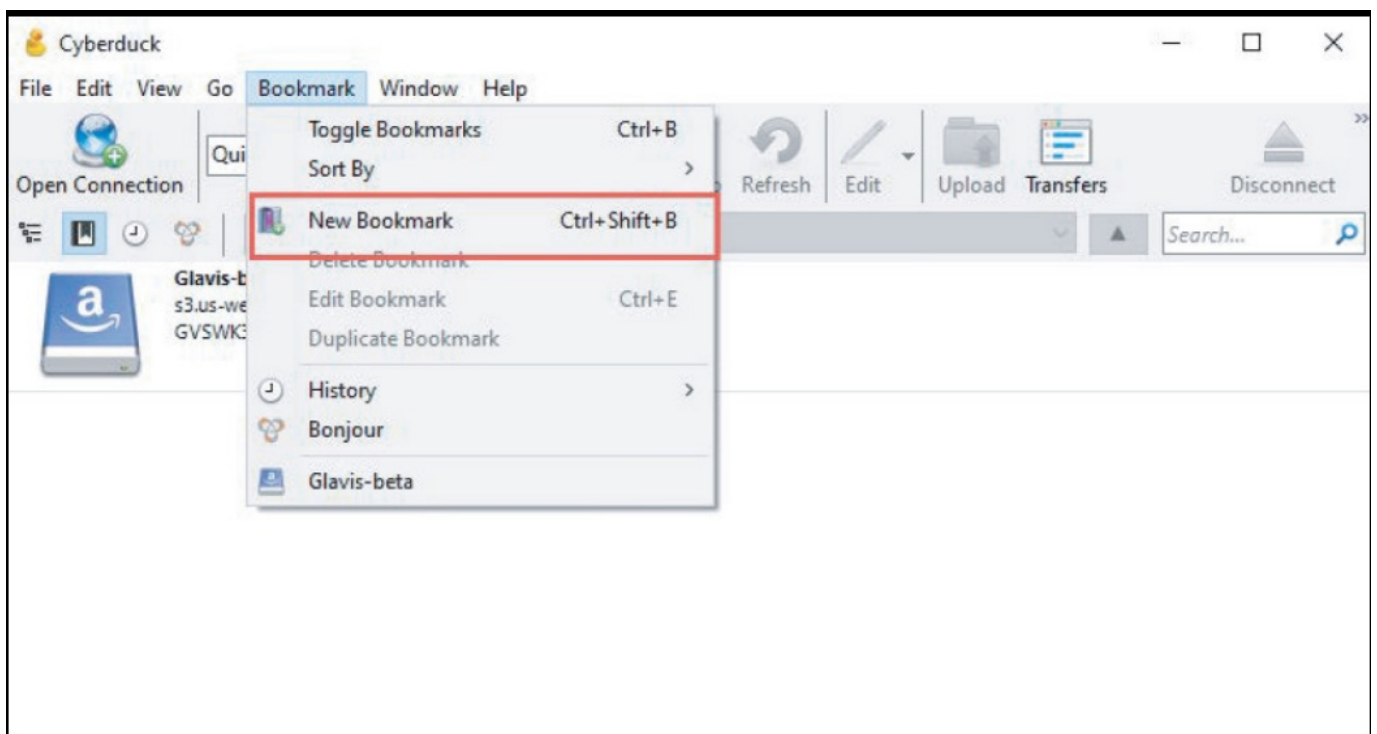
Cyberduck

File Edit View Go Bookmark Window Help

Open Connection

Qui

Toggle Bookmarks Ctrl+B
Sort By
New Bookmark Ctrl+Shift+B
Delete Bookmark
Edit Bookmark Ctrl+E
Duplicate Bookmark
History
Bonjour
Glavis-beta

Refresh Edit Upload Transfers Disconnect

Search...

Glavis-b
s3.us-we
GVSWK3